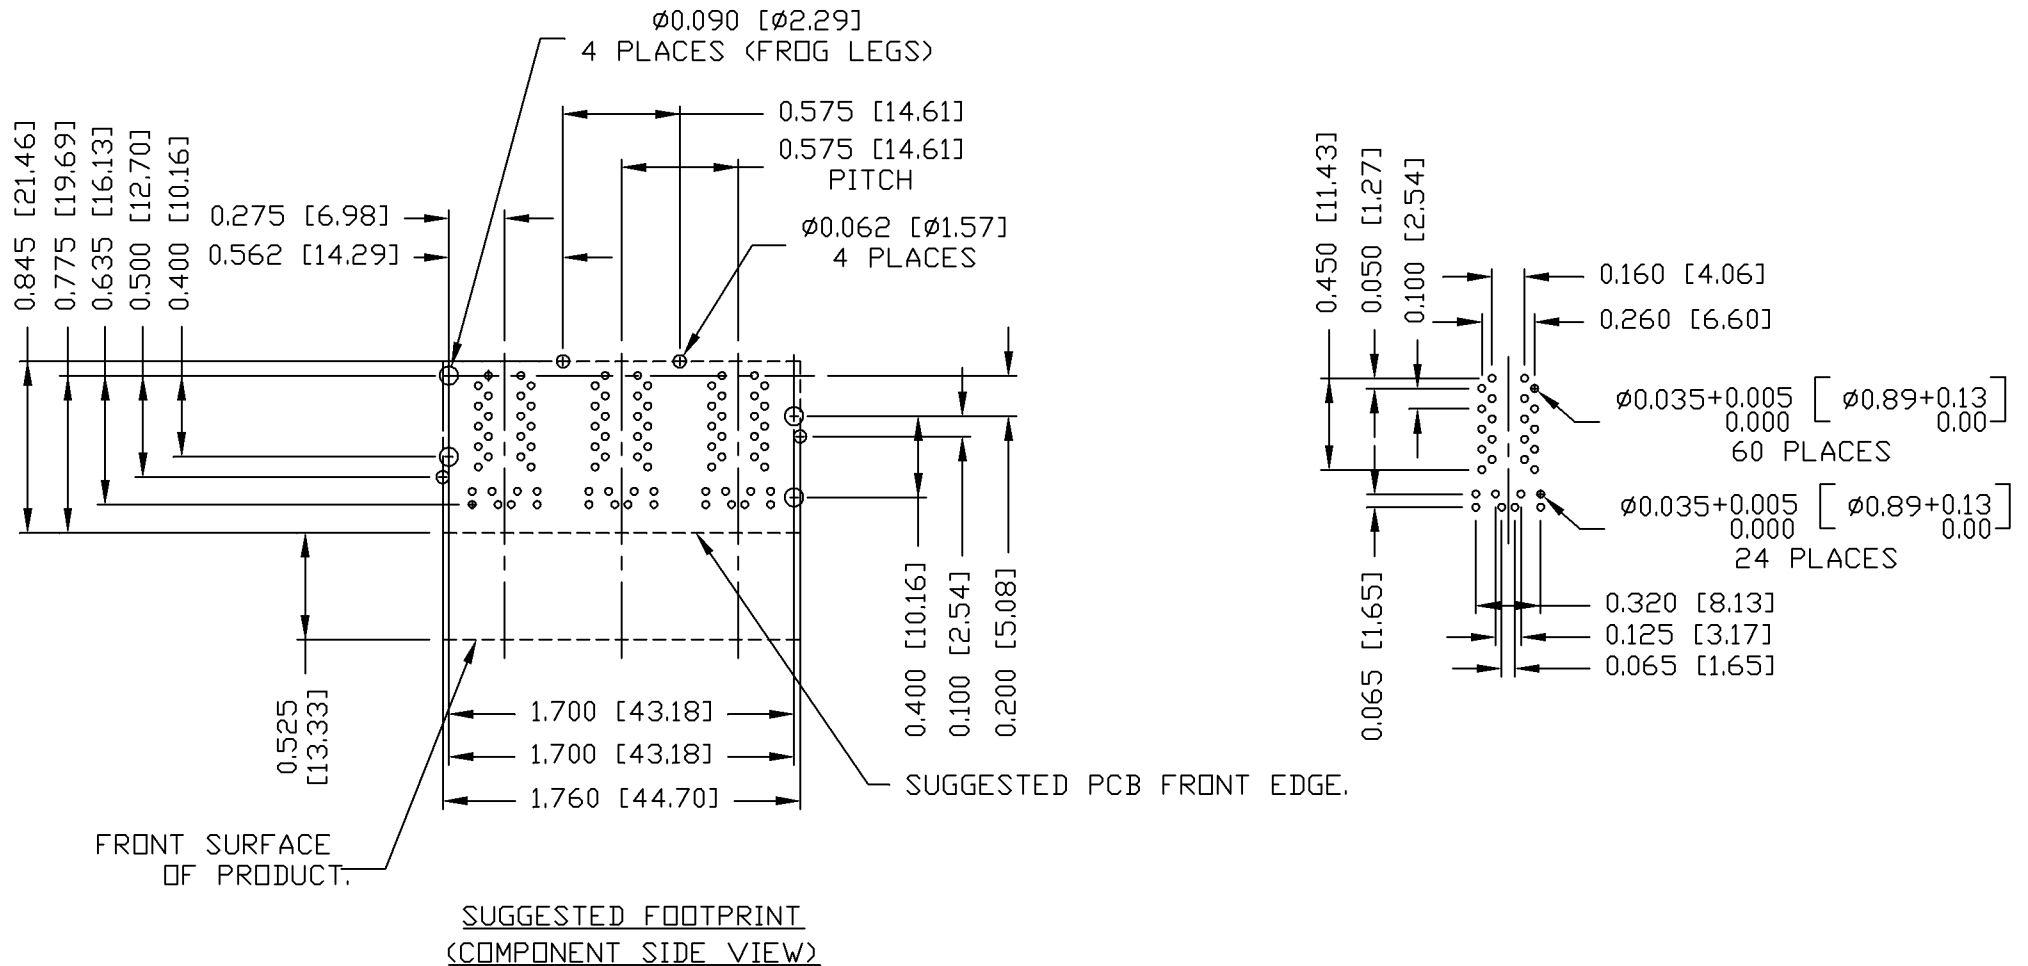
Ø0.090 [Ø2.29]
4 PLACES (FROG LEGS)

0.575 [14.61]
0.575 [14.61]
PITCH
Ø0.062 [Ø1.57]
4 PLACES

0.845 [21.46]
0.775 [19.69]
0.635 [16.13]
0.500 [12.70]
0.400 [10.16]

0.275 [6.98]
0.562 [14.29]

0.400 [10.16]
0.100 [2.54]
0.200 [5.08]

0.525 [13.33]

1.700 [43.18]
1.700 [43.18]
1.760 [44.70]

SUGGESTED PCB FRONT EDGE.

FRONT SURFACE OF PRODUCT.

SUGGESTED FOOTPRINT
(COMPONENT SIDE VIEW)

0.450 [11.43]
0.050 [1.27]
0.100 [2.54]

0.160 [4.06]
0.260 [6.60]

Ø0.035+0.005 0.000 [Ø0.89+0.13 0.00]
60 PLACES

Ø0.035+0.005 0.000 [Ø0.89+0.13 0.00]
24 PLACES

0.065 [1.65]

0.320 [8.13]
0.125 [3.17]
0.065 [1.65]